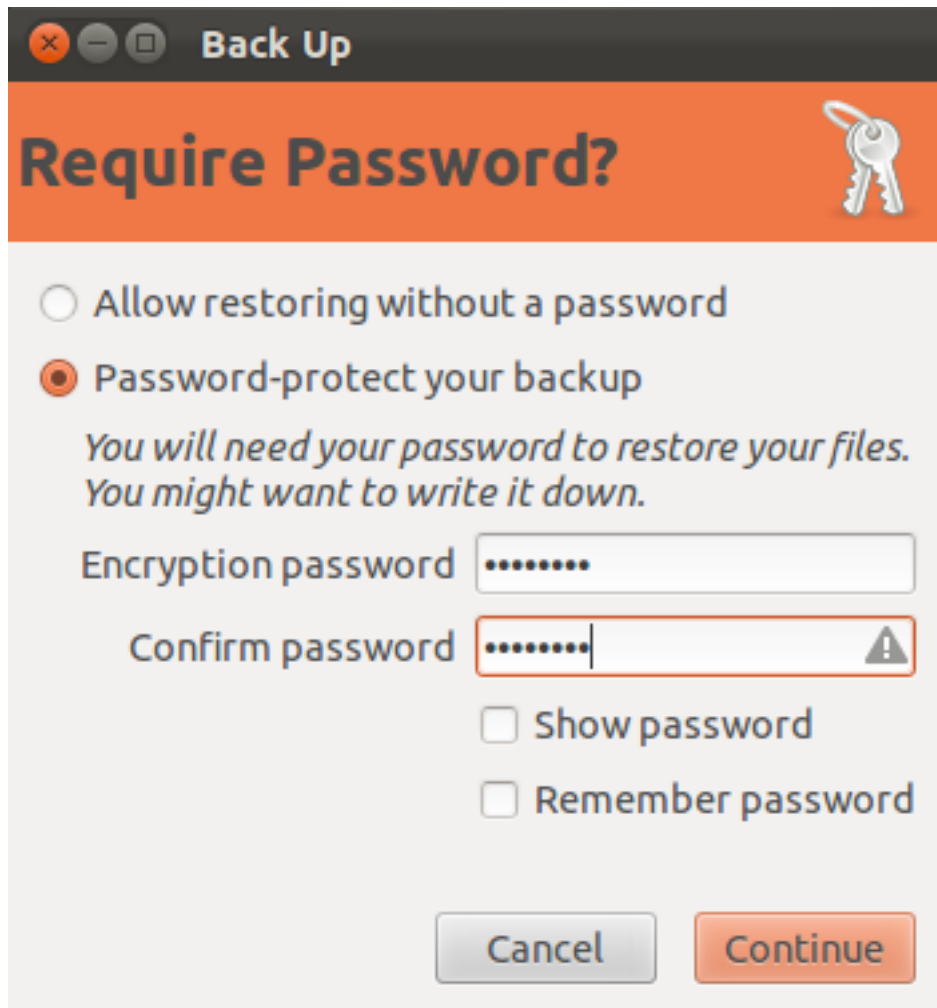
Back Up

Require Password?

Allow restoring without a password

Password-protect your backup

You will need your password to restore your files. You might want to write it down.

Encryption password •••••••••

Confirm password •••••••••

Show password

Remember password

Cancel Continue